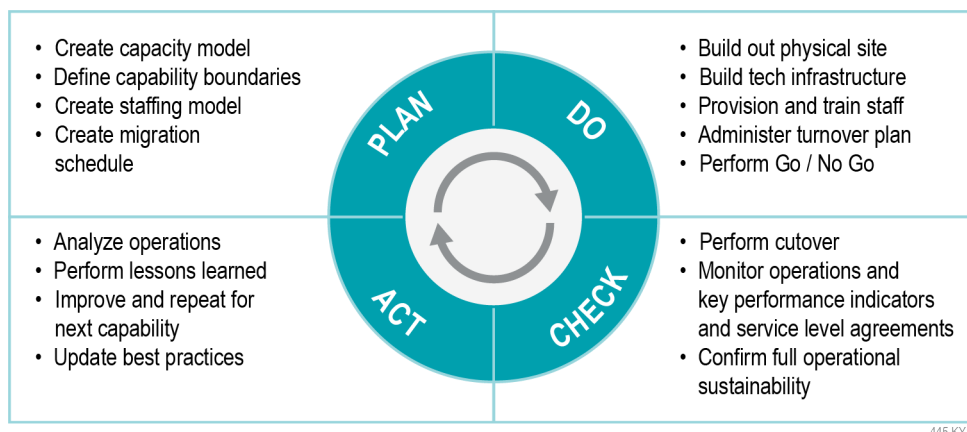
• Create capacity model
• Define capability boundaries
• Create staffing model
• Create migration schedule

• Build out physical site
• Build tech infrastructure
• Provision and train staff
• Administer turnover plan
• Perform Go / No Go

PLAN

DO

ACT

CHECK

• Analyze operations
• Perform lessons learned
• Improve and repeat for next capability
• Update best practices

• Perform cutover
• Monitor operations and key performance indicators and service level agreements
• Confirm full operational sustainability

445 KY